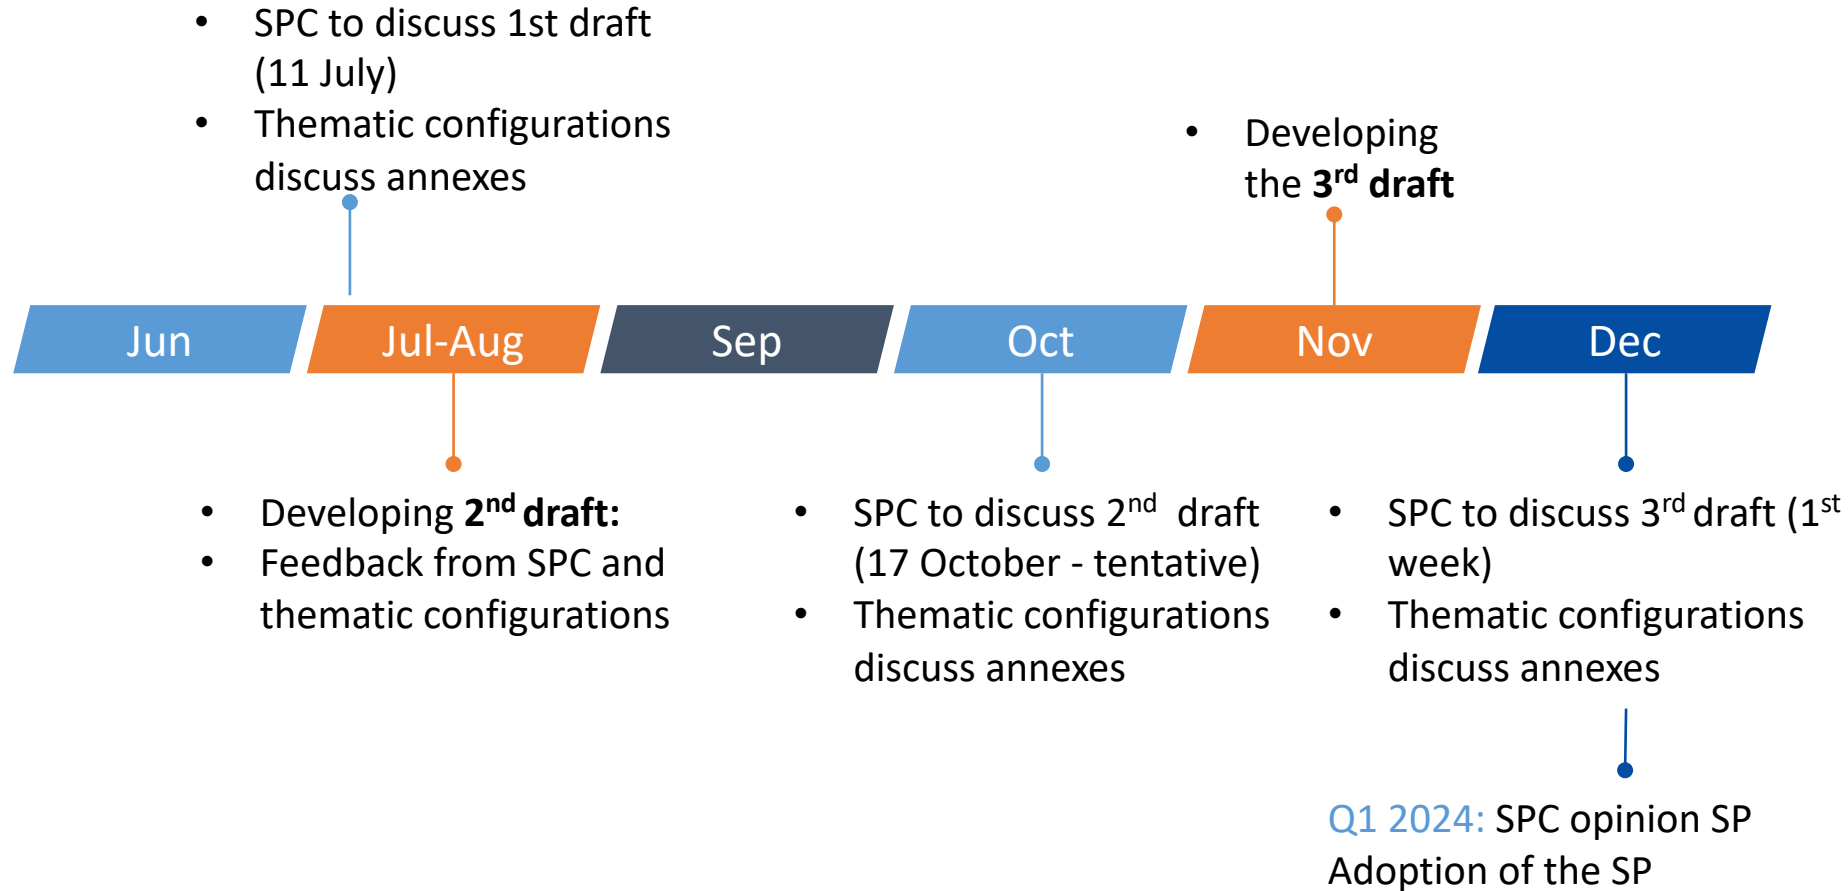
- SPC to discuss 1st draft (11 July)
- Thematic configurations discuss annexes

- Developing the 3$^{rd}$ draft

Jun Jul-Aug Sep Oct Nov Dec

- Developing 2$^{nd}$ draft:
- Feedback from SPC and thematic configurations

- SPC to discuss 2$^{nd}$ draft (17 October - tentative)
- Thematic configurations discuss annexes

- SPC to discuss 3$^{rd}$ draft (1$^{st}$ week)
- Thematic configurations discuss annexes

Q1 2024: SPC opinion SP
Adoption of the SP